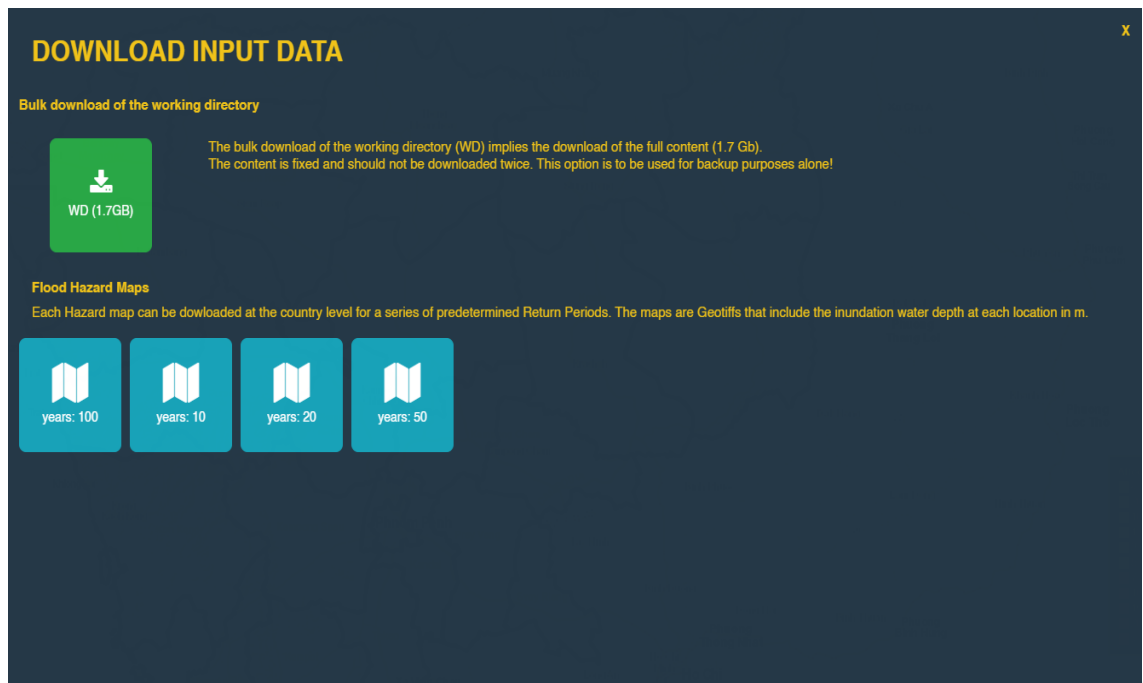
X

DOWNLOAD INPUT DATA

Bulk download of the working directory

WD (1.7GB)

The bulk download of the working directory (WD) implies the download of the full content (1.7 Gb).
The content is fixed and should not be downloaded twice. This option is to be used for backup purposes alone!

Flood Hazard Maps

Each Hazard map can be dowloaded at the country level for a series of predetermined Return Periods. The maps are Geotiffs that include the inundation water depth at each location in m.

years: 100

years: 10

years: 20

years: 50